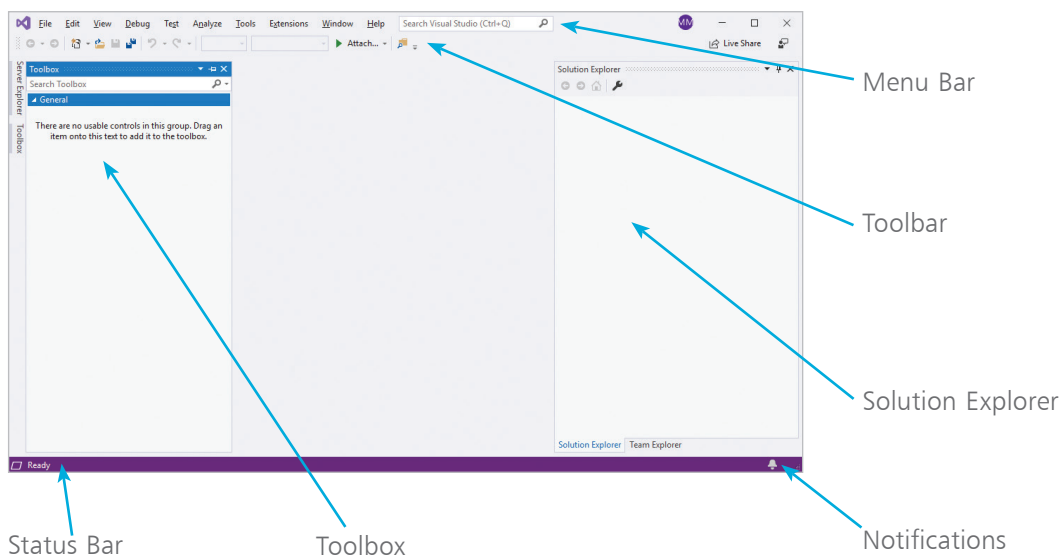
File Edit View Debug Test Analyze Tools Extensions Window Help Search Visual Studio (Ctrl+Q) MM

Attach... Live Share

Server Explorer Toolbox

Toolbox

Search Toolbox

General

There are no usable controls in this group. Drag an item onto this text to add it to the toolbox.

Solution Explorer

Solution Explorer Team Explorer

Ready

Menu Bar

Toolbar

Solution Explorer

Status Bar

Toolbox

Notifications